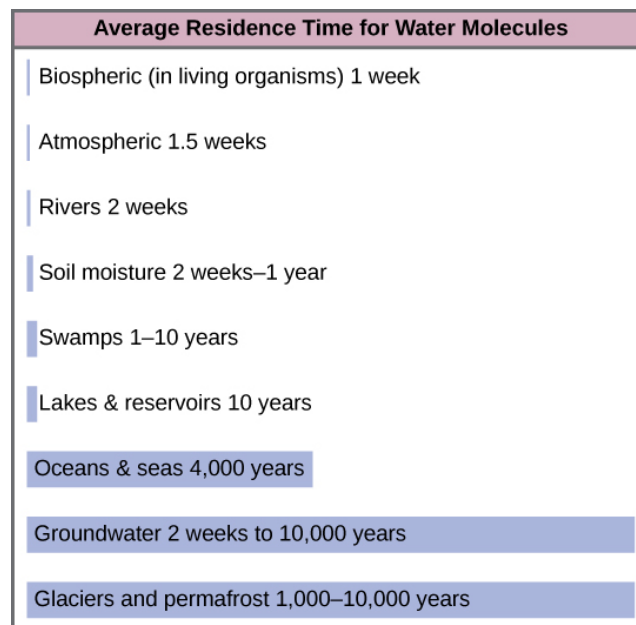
Average Residence Time for Water Molecules

Biospheric (in living organisms) 1 week

Atmospheric 1.5 weeks

Rivers 2 weeks

Soil moisture 2 weeks–1 year

Swamps 1–10 years

Lakes & reservoirs 10 years

Oceans & seas 4,000 years

Groundwater 2 weeks to 10,000 years

Glaciers and permafrost 1,000–10,000 years